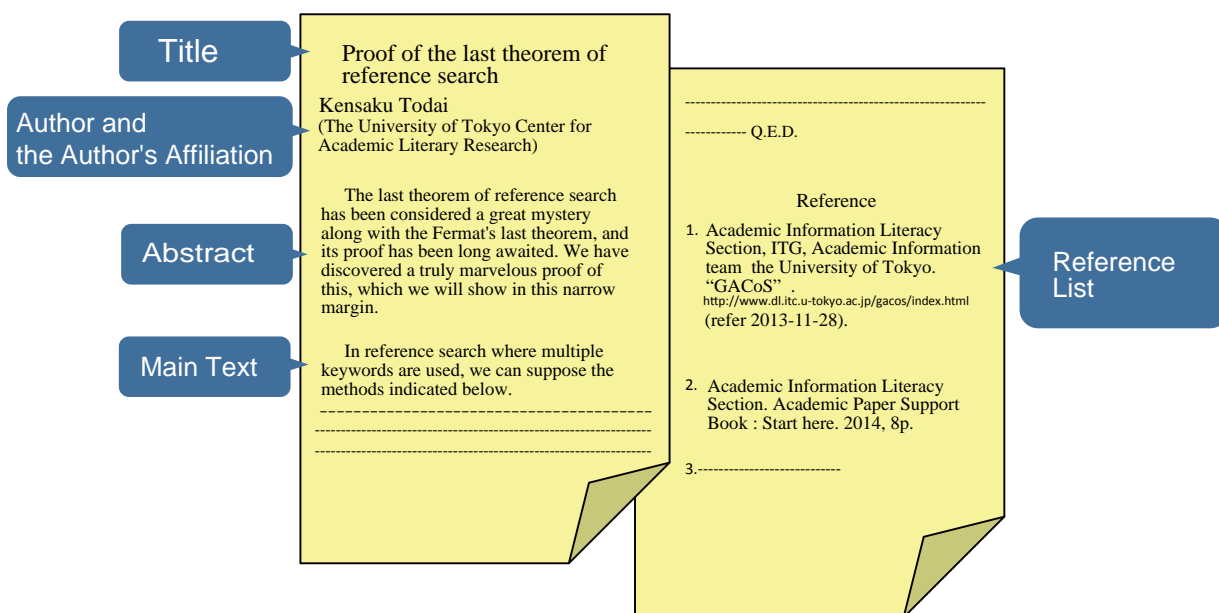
Title

Proof of the last theorem of reference search

Author and the Author's Affiliation

Kensaku Todai
(The University of Tokyo Center for Academic Literary Research)

Abstract

The last theorem of reference search has been considered a great mystery along with the Fermat's last theorem, and its proof has been long awaited. We have discovered a truly marvelous proof of this, which we will show in this narrow margin.

Main Text

In reference search where multiple keywords are used, we can suppose the methods indicated below.
-----------------------------------------
-----------------------------------------
-----------------------------------------

-----------------------------------------

------------ Q.E.D.

Reference

1. Academic Information Literacy Section, ITG, Academic Information team the University of Tokyo. "GACoS" . http://www.dl.itc.u-tokyo.ac.jp/gacos/index.html (refer 2013-11-28).

2. Academic Information Literacy Section. Academic Paper Support Book : Start here. 2014, 8p.

3.----------------------------

Reference List